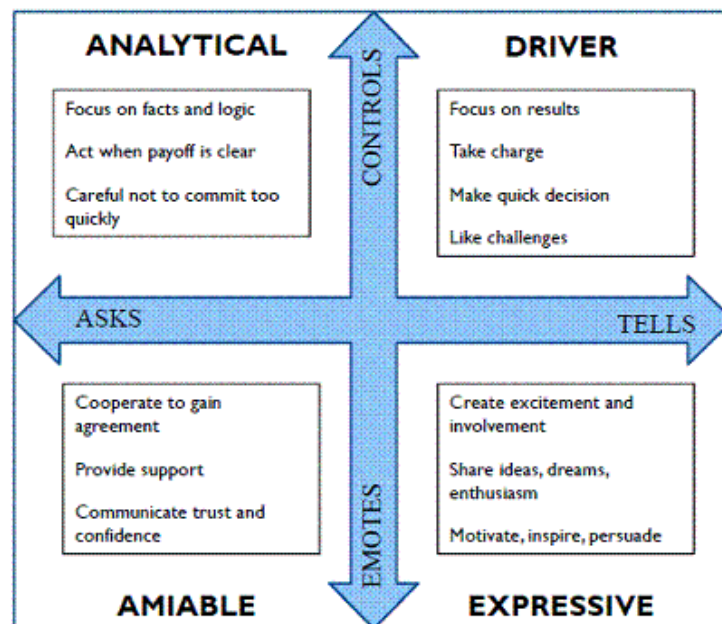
ANALYTICAL

Focus on facts and logic

Act when payoff is clear

Careful not to commit too quickly

CONTROLS

DRIVER

Focus on results

Take charge

Make quick decision

Like challenges

ASKS

TELLS

Cooperate to gain agreement

Provide support

Communicate trust and confidence

EMOTES

Create excitement and involvement

Share ideas, dreams, enthusiasm

Motivate, inspire, persuade

AMIABLE

EXPRESSIVE